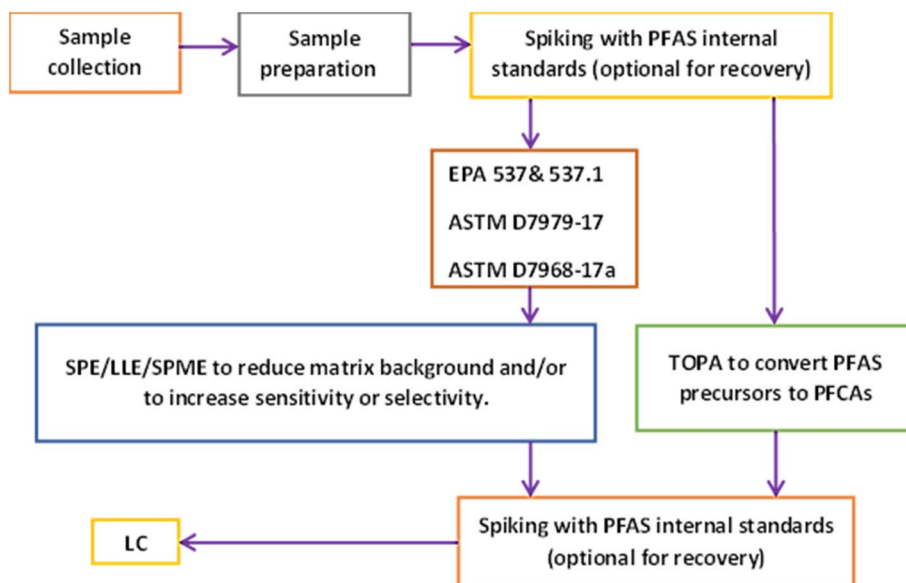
Sample collection

Sample preparation

Spiking with PFAS internal standards (optional for recovery)

EPA 537& 537.1

ASTM D7979-17

ASTM D7968-17a

SPE/LLE/SPME to reduce matrix background and/or to increase sensitivity or selectivity.

TOPA to convert PFAS precursors to PFCAs

Spiking with PFAS internal standards (optional for recovery)

LC